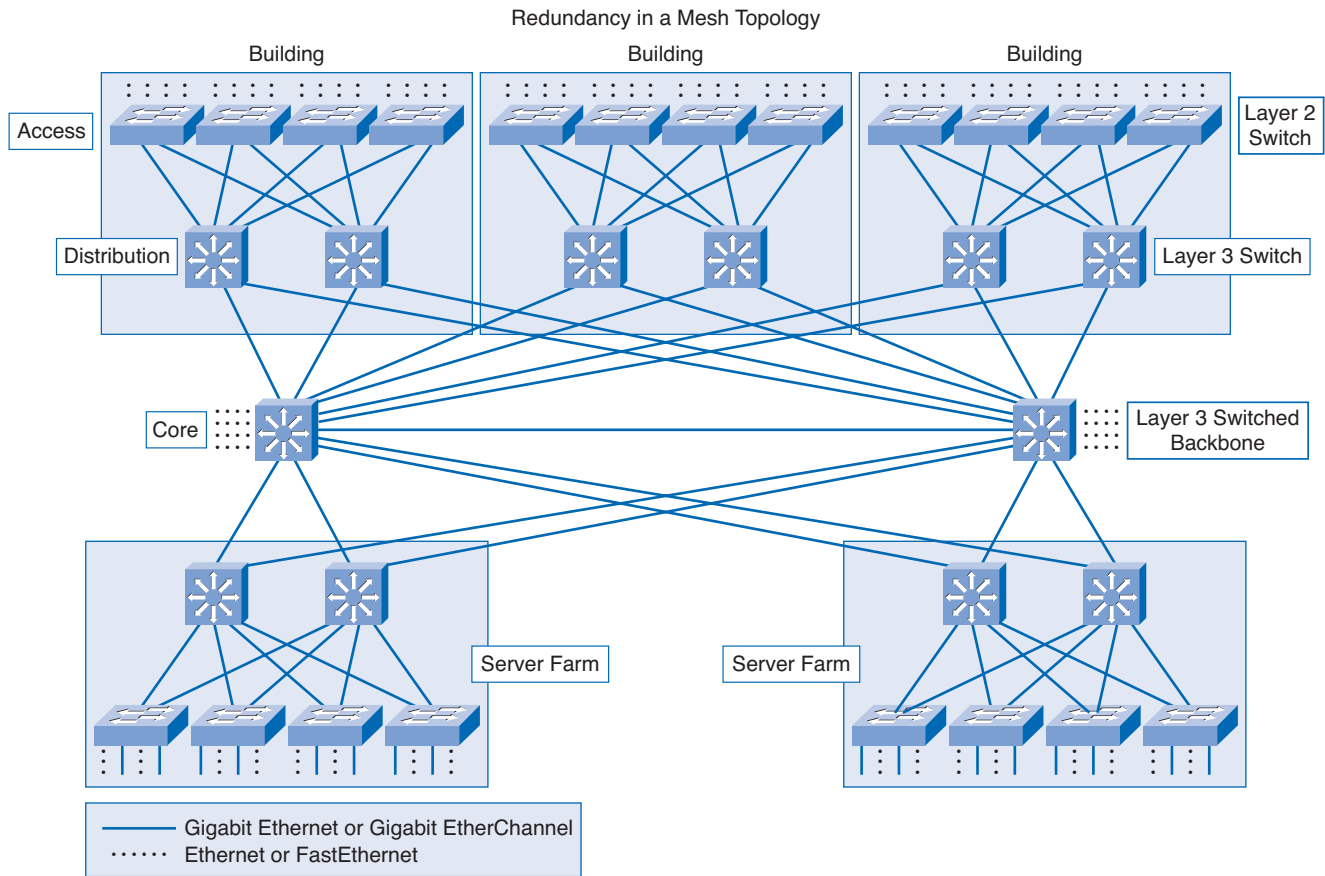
Redundancy in a Mesh Topology

Building

Building

Building

Access

Layer 2 Switch

Distribution

Layer 3 Switch

Core

Layer 3 Switched Backbone

Server Farm

Server Farm

Gigabit Ethernet or Gigabit EtherChannel
Ethernet or FastEthernet